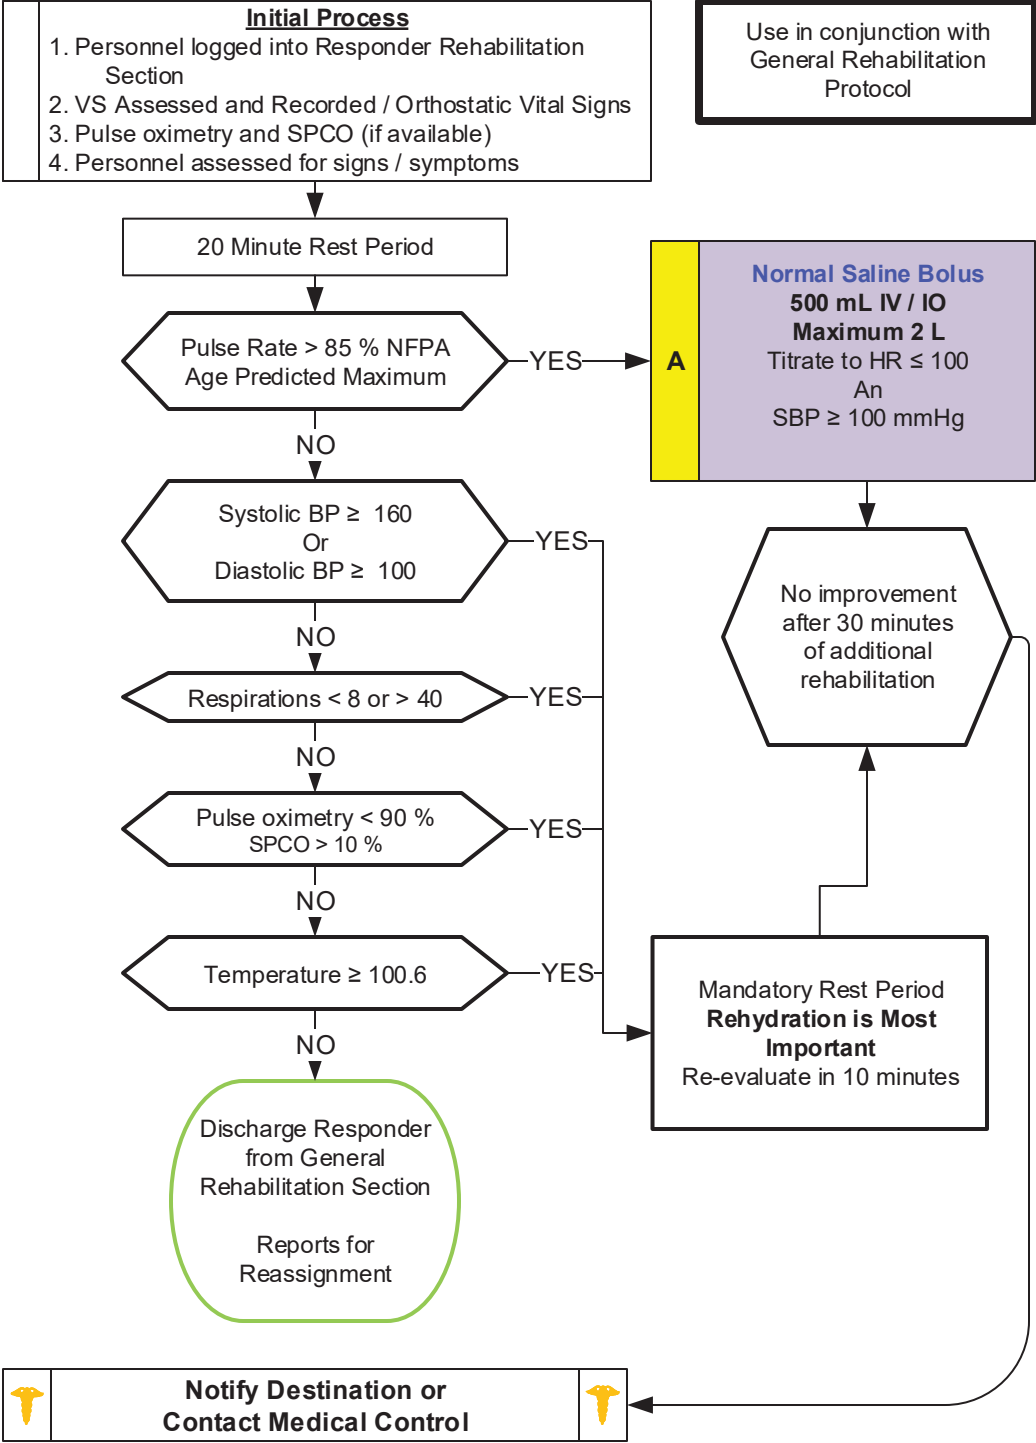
**Initial Process**
1. Personnel logged into Responder Rehabilitation Section
2. VS Assessed and Recorded / Orthostatic Vital Signs
3. Pulse oximetry and SPCO (if available)
4. Personnel assessed for signs / symptoms

Use in conjunction with General Rehabilitation Protocol

20 Minute Rest Period

Pulse Rate > 85 % NFPA Age Predicted Maximum

YES

A

Normal Saline Bolus
500 mL IV / IO
Maximum 2 L
Titrate to HR ≤ 100
An
SBP ≥ 100 mmHg

NO

Systolic BP ≥ 160
Or
Diastolic BP ≥ 100

YES

No improvement after 30 minutes of additional rehabilitation

NO

Respirations < 8 or > 40

YES

NO

Pulse oximetry < 90 %
SPCO > 10 %

YES

NO

Temperature ≥ 100.6

YES

Mandatory Rest Period
**Rehydration is Most Important**
Re-evaluate in 10 minutes

NO

Discharge Responder from General Rehabilitation Section

Reports for Reassignment

**Notify Destination or Contact Medical Control**